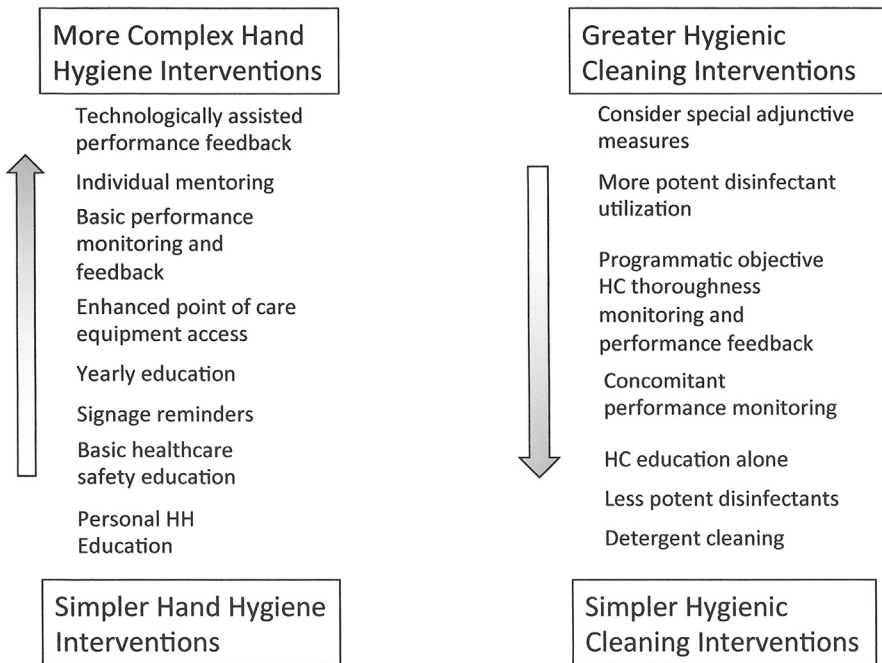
More Complex Hand Hygiene Interventions

Technologically assisted performance feedback

Individual mentoring

Basic performance monitoring and feedback

Enhanced point of care equipment access

Yearly education

Signage reminders

Basic healthcare safety education

Personal HH Education

Simpler Hand Hygiene Interventions

Greater Hygienic Cleaning Interventions

Consider special adjunctive measures

More potent disinfectant utilization

Programmatic objective HC thoroughness monitoring and performance feedback

Concomitant performance monitoring

HC education alone

Less potent disinfectants

Detergent cleaning

Simpler Hygienic Cleaning Interventions